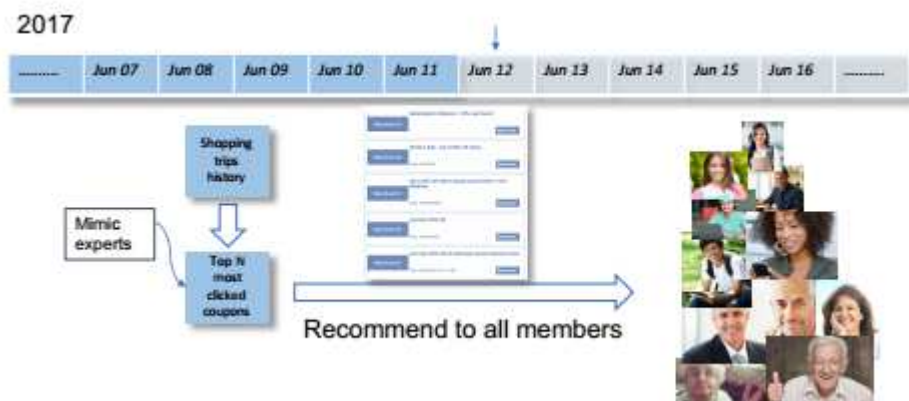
2017

| ........ | Jun 07 | Jun 08 | Jun 09 | Jun 10 | Jun 11 | Jun 12 | Jun 13 | Jun 14 | Jun 15 | Jun 16 | ........ |
|---|---|---|---|---|---|---|---|---|---|---|---|

Shopping trips history

Mimic experts

Top N most clicked coupons

Recommend to all members

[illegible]